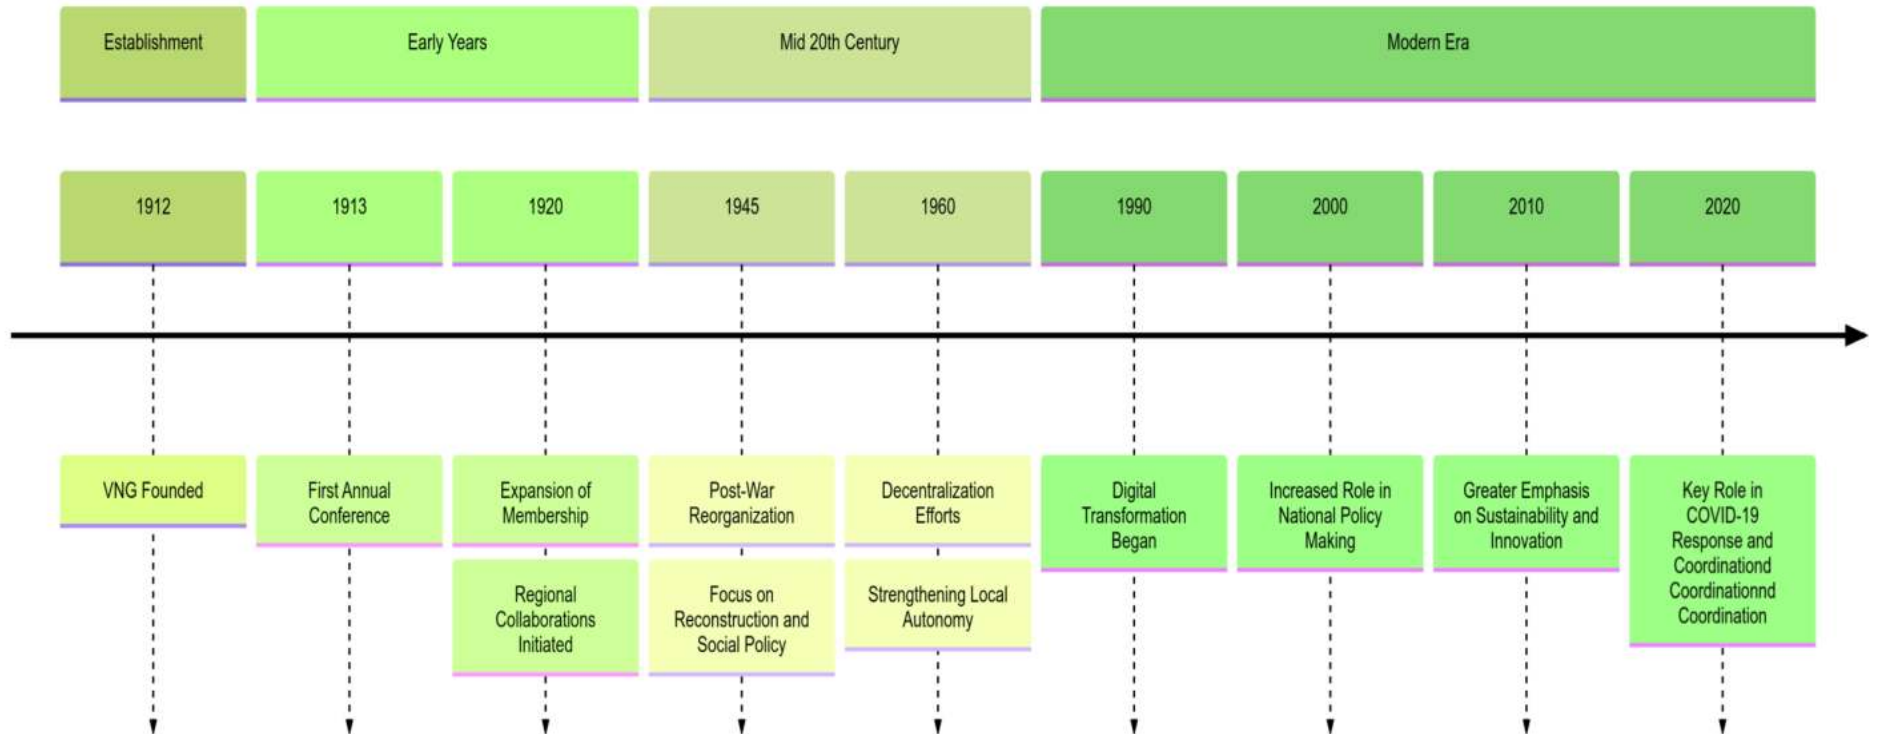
Establishment

Early Years

Mid 20th Century

Modern Era

1912

VNG Founded

1913

First Annual Conference

1920

Expansion of Membership

Regional Collaborations Initiated

1945

Post-War Reorganization

Focus on Reconstruction and Social Policy

1960

Decentralization Efforts

Strengthening Local Autonomy

1990

Digital Transformation Began

2000

Increased Role in National Policy Making

2010

Greater Emphasis on Sustainability and Innovation

2020

Key Role in COVID-19 Response and Coordinationd Coordinationnd Coordination